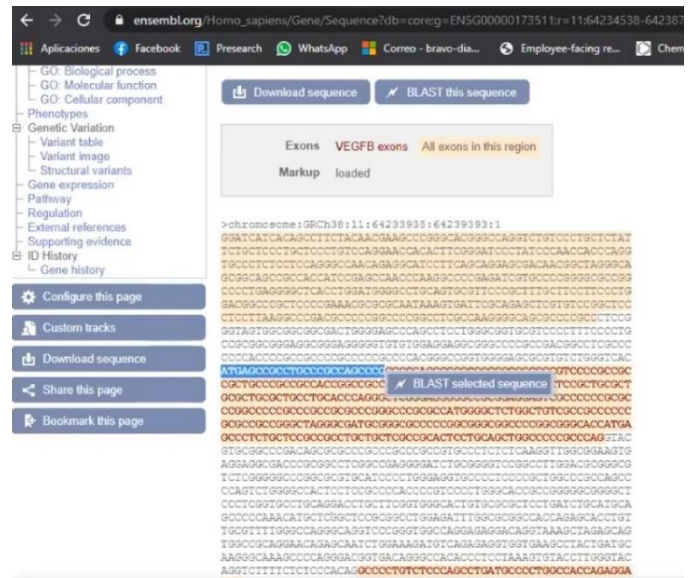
ensembl.org/Homo_sapiens/Gene/Sequence?db=core;g=ENSG00000173511;r=11:64234538-642387

Aplicaciones Facebook Presearch WhatsApp Correo - bravo-dia... Employee-facing re... Chem

GO: Biological process
GO: Molecular function
GO: Cellular component
Phenotypes
Genetic Variation
Variant table
Variant image
Structural variants
Gene expression
Pathway
Regulation
External references
Supporting evidence
ID History
Gene history

Configure this page
Custom tracks
Download sequence
Share this page
Bookmark this page

Download sequence
BLAST this sequence

Exons VEGFB exons All exons in this region
Markup loaded

>chromosome:GRCh38:11:64233938:64239393:1
GGATCATCACAGCCTTCTACAACGAAGCCCGGGCAGGGCCAGGTCTGTCCCTGCTCTAT
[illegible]
BLAST selected sequence
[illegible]